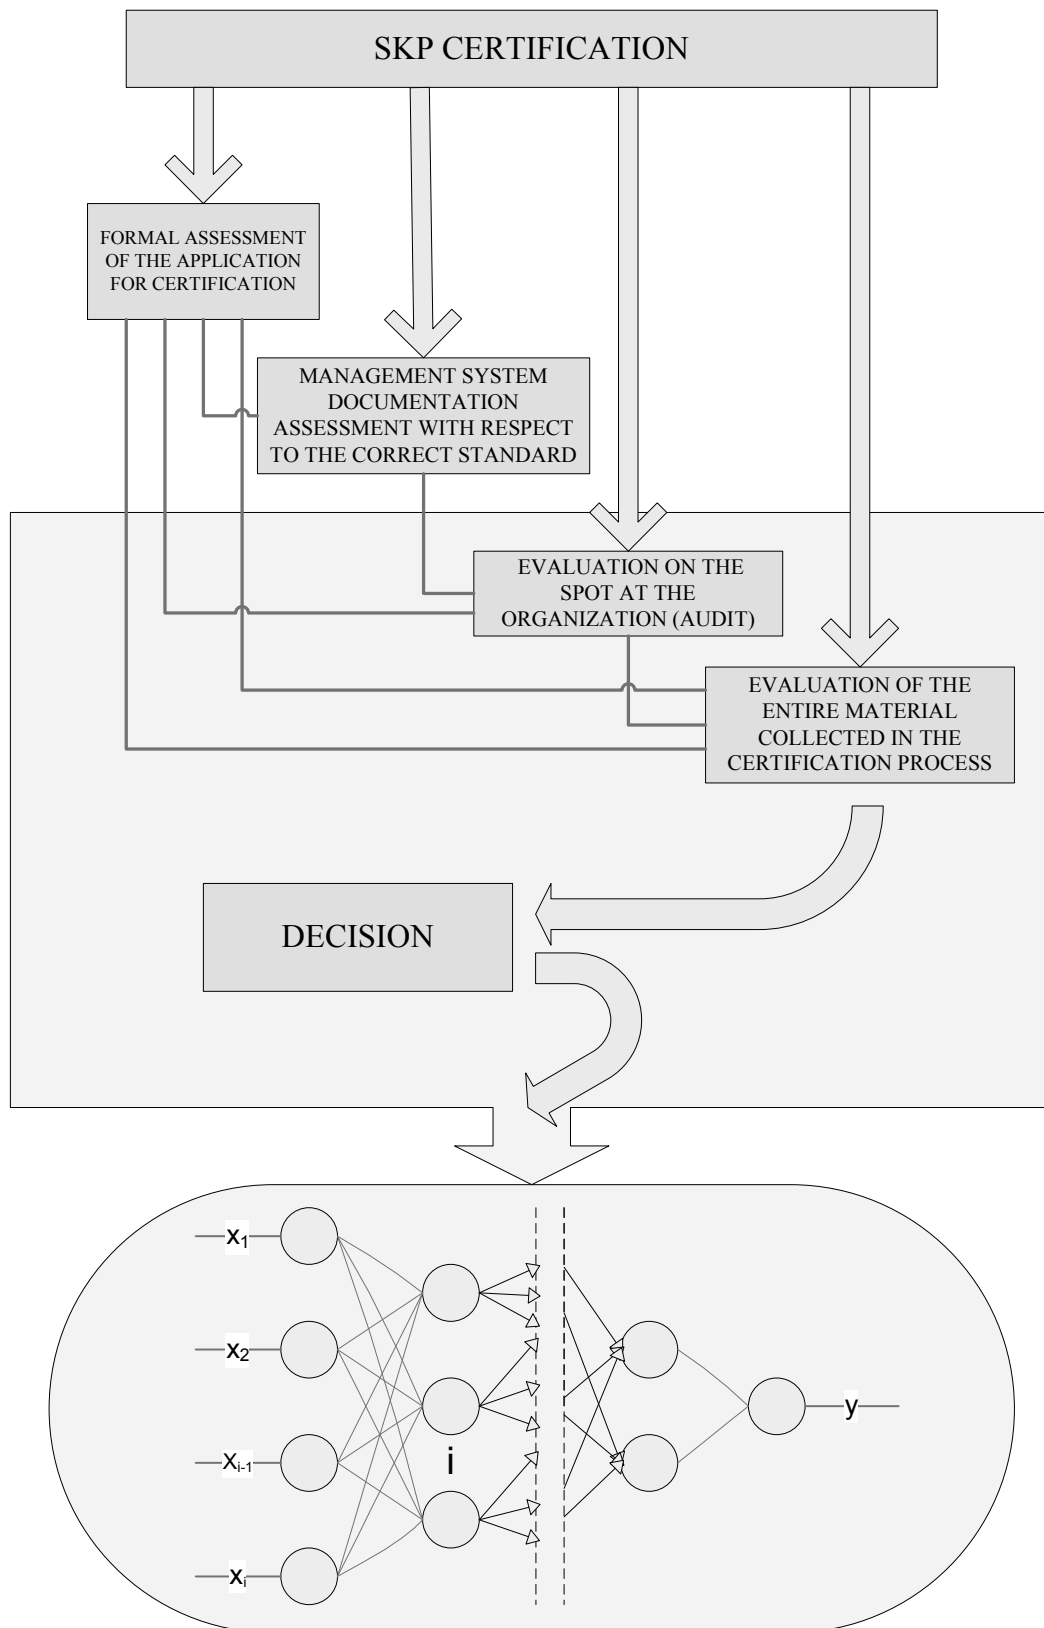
SKP CERTIFICATION

FORMAL ASSESSMENT OF THE APPLICATION FOR CERTIFICATION

MANAGEMENT SYSTEM DOCUMENTATION ASSESSMENT WITH RESPECT TO THE CORRECT STANDARD

EVALUATION ON THE SPOT AT THE ORGANIZATION (AUDIT)

EVALUATION OF THE ENTIRE MATERIAL COLLECTED IN THE CERTIFICATION PROCESS

DECISION

$x_1$

$x_2$

$x_{i-1}$

$x_i$

i

y